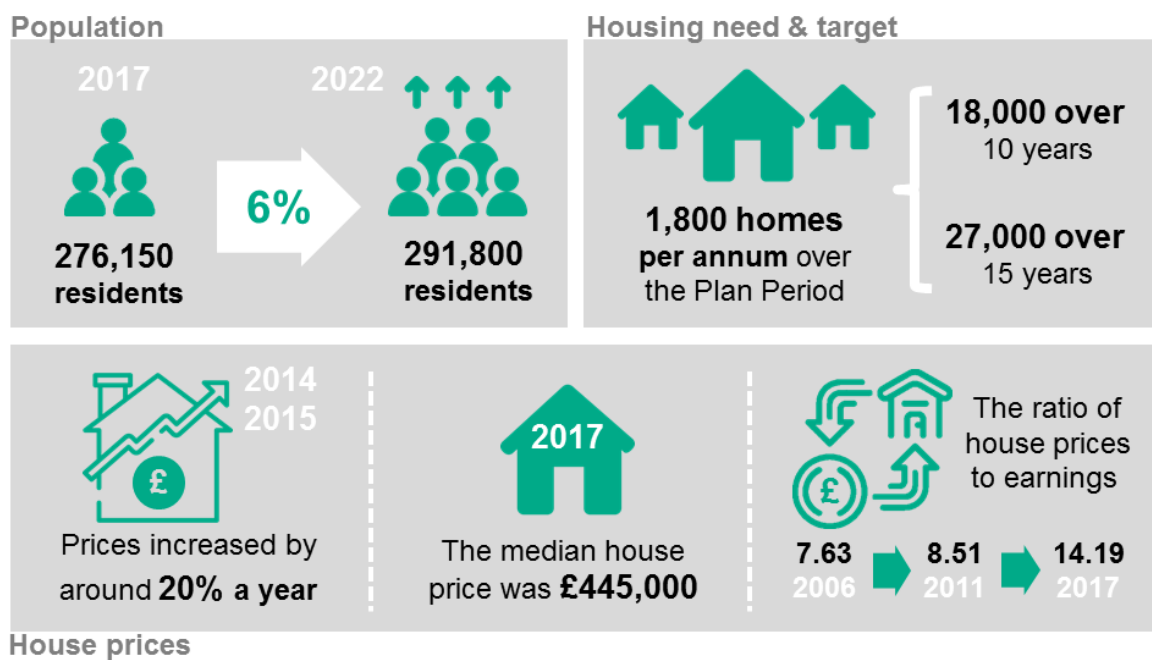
Population

2017

276,150 residents

6%

2022

291,800 residents

Housing need & target

1,800 homes per annum over the Plan Period

18,000 over 10 years

27,000 over 15 years

2014
2015

£

Prices increased by around 20% a year

2017

The median house price was £445,000

£

The ratio of house prices to earnings

7.63
2006

8.51
2011

14.19
2017

House prices